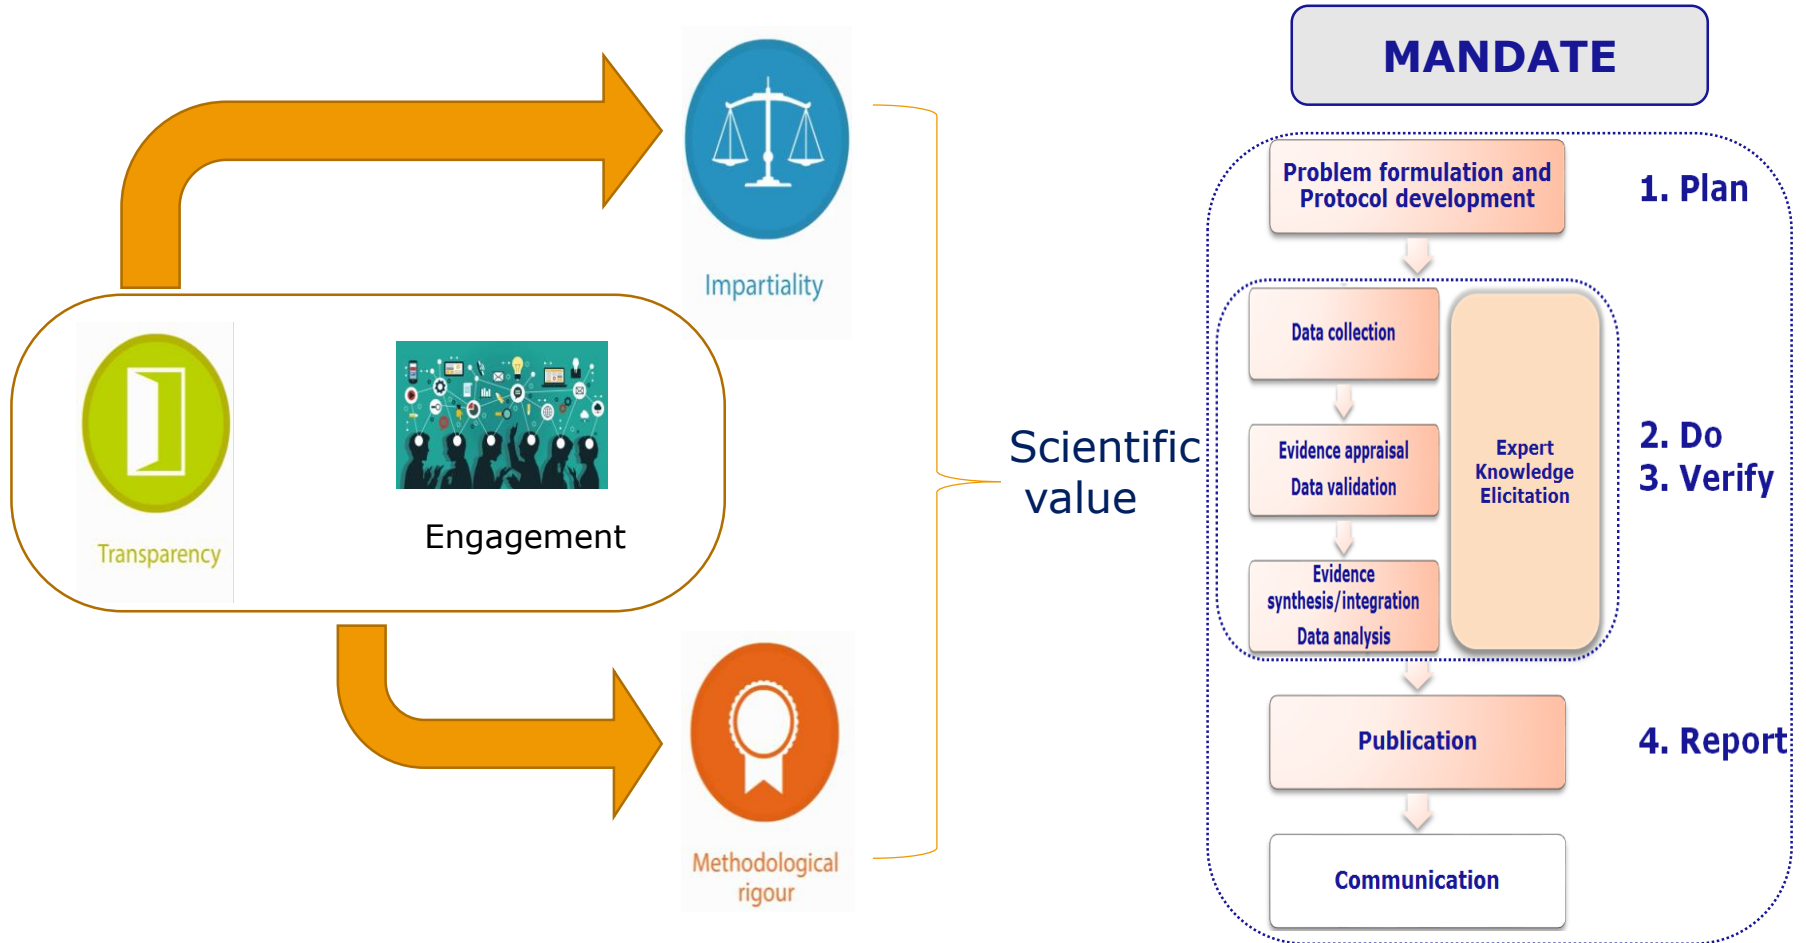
Impartiality

Transparency

Engagement

Methodological rigour

Scientific value

MANDATE

Problem formulation and Protocol development

1. Plan

Data collection

Evidence appraisal
Data validation

Evidence synthesis/integration
Data analysis

Expert Knowledge Elicitation

2. Do
3. Verify

Publication

4. Report

Communication